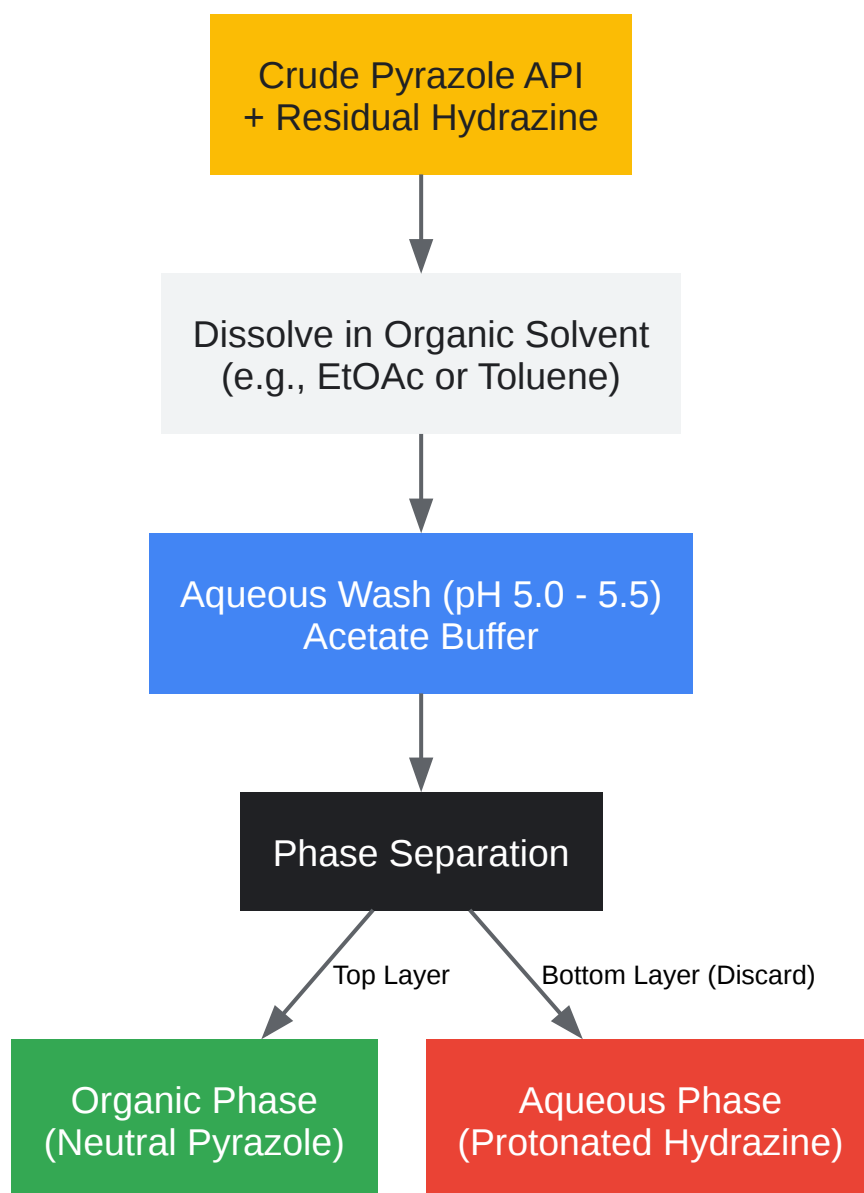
Crude Pyrazole API
+ Residual Hydrazine

Dissolve in Organic Solvent
(e.g., EtOAc or Toluene)

Aqueous Wash (pH 5.0 - 5.5)
Acetate Buffer

Phase Separation

Top Layer

Bottom Layer (Discard)

Organic Phase
(Neutral Pyrazole)

Aqueous Phase
(Protonated Hydrazine)